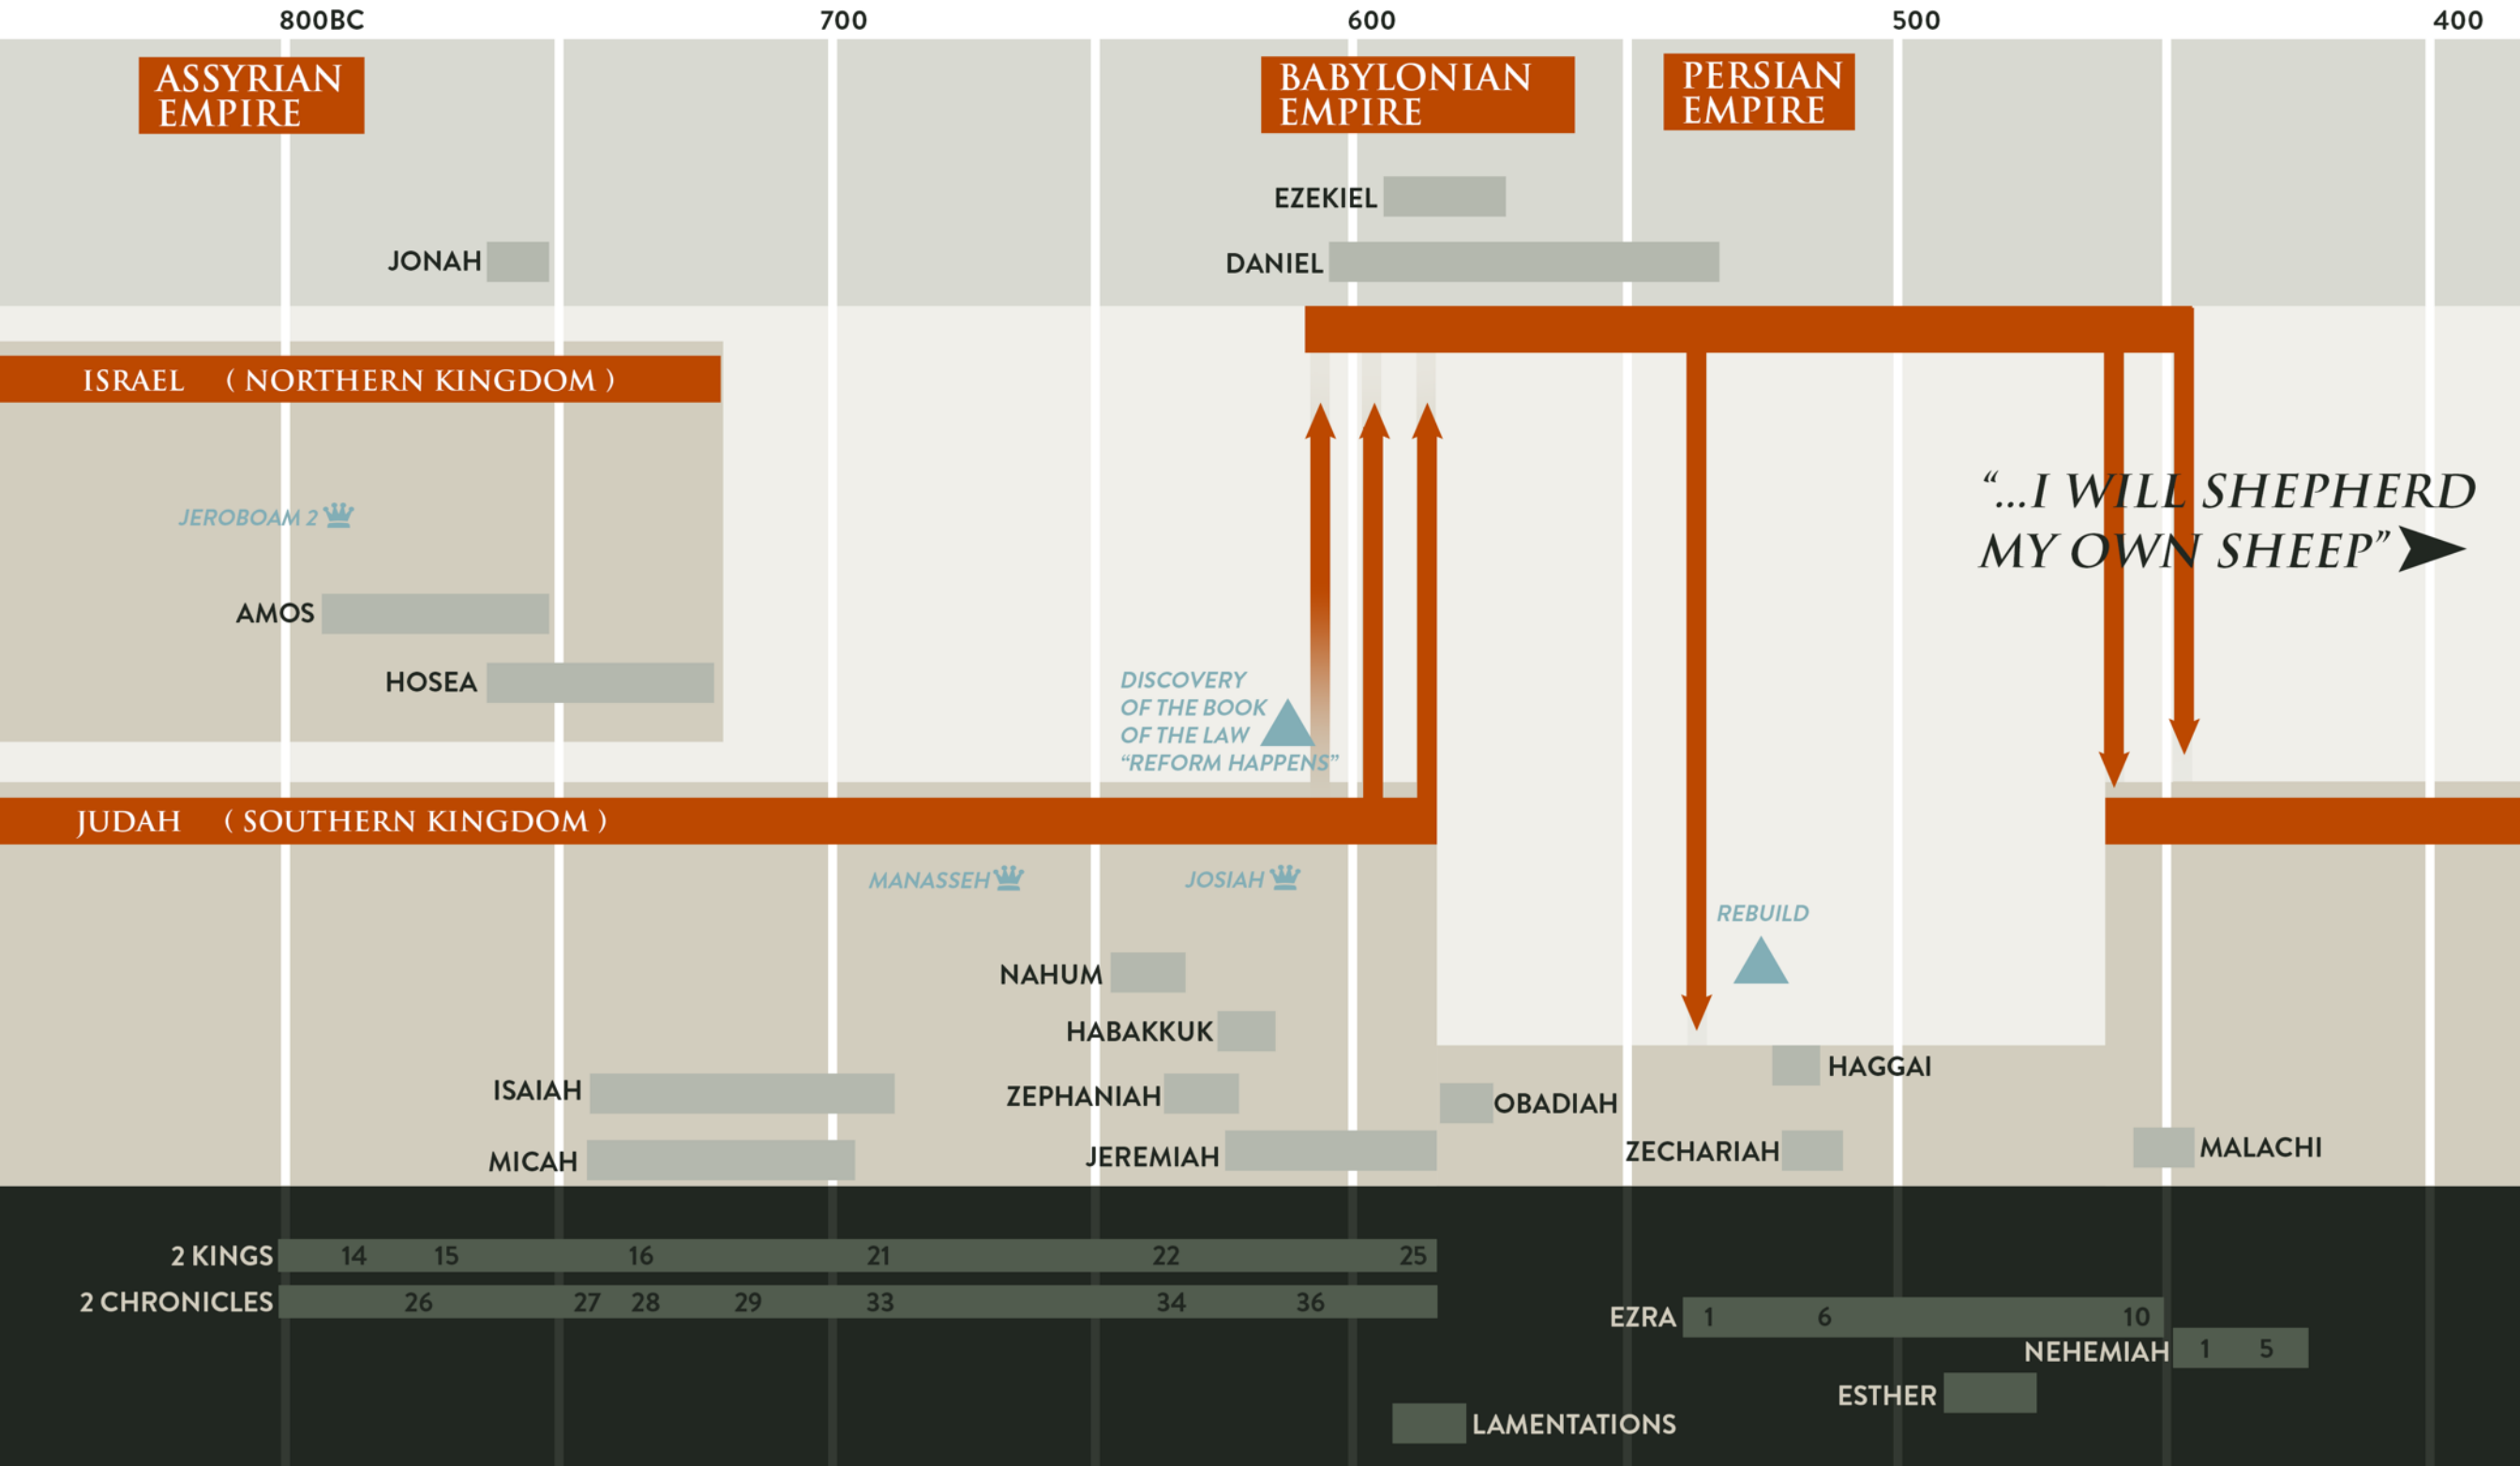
800BC 700 600 500 400

ASSYRIAN EMPIRE

BABYLONIAN EMPIRE

PERSIAN EMPIRE

EZEKIEL

JONAH

DANIEL

ISRAEL ( NORTHERN KINGDOM )

JEROBOAM 2

"...I WILL SHEPHERD MY OWN SHEEP"

AMOS

HOSEA

DISCOVERY OF THE BOOK OF THE LAW "REFORM HAPPENS"

JUDAH ( SOUTHERN KINGDOM )

MANASSEH

JOSIAH

REBUILD

NAHUM

HABAKKUK

HAGGAI

ISAIAH

ZEPHANIAH

OBADIAH

MICAH

JEREMIAH

ZECHARIAH

MALACHI

2 KINGS 14 15 16 21 22 25

2 CHRONICLES 26 27 28 29 33 34 36

EZRA 1 6 10

NEHEMIAH 1 5

ESTHER

LAMENTATIONS